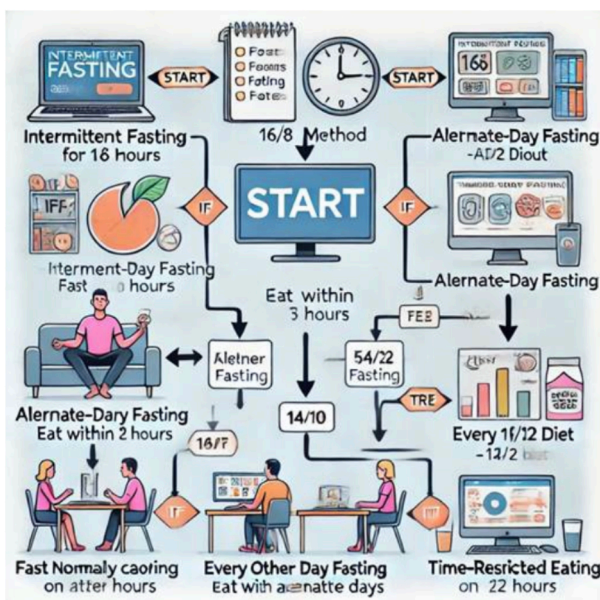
INTERMITTENT FASTING

START

Fost
Fooms
Foting
Fotes

START

INTERMITTENT FASTING

168

Intermittent Fasting for 16 hours

16/8 Method

Alernate-Day Fasting -AD/2 Diout

IFF

IF

START

IF

Iterment-Day Fasting Fast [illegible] hours

Eat within 3 hours

Alernate-Day Fasting

FEB

Aletner Fasting

54/22 Fasting

TRE

Alernate-Dary Fasting Eat within 2 hours

16/F

14/10

Every 1F/12 Diet -12/2 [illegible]

IF

Fast Normaly caoting on atter hours

Every Other Day Fasting Eat with acnatte days

Time-Restricted Eating on 22 hours